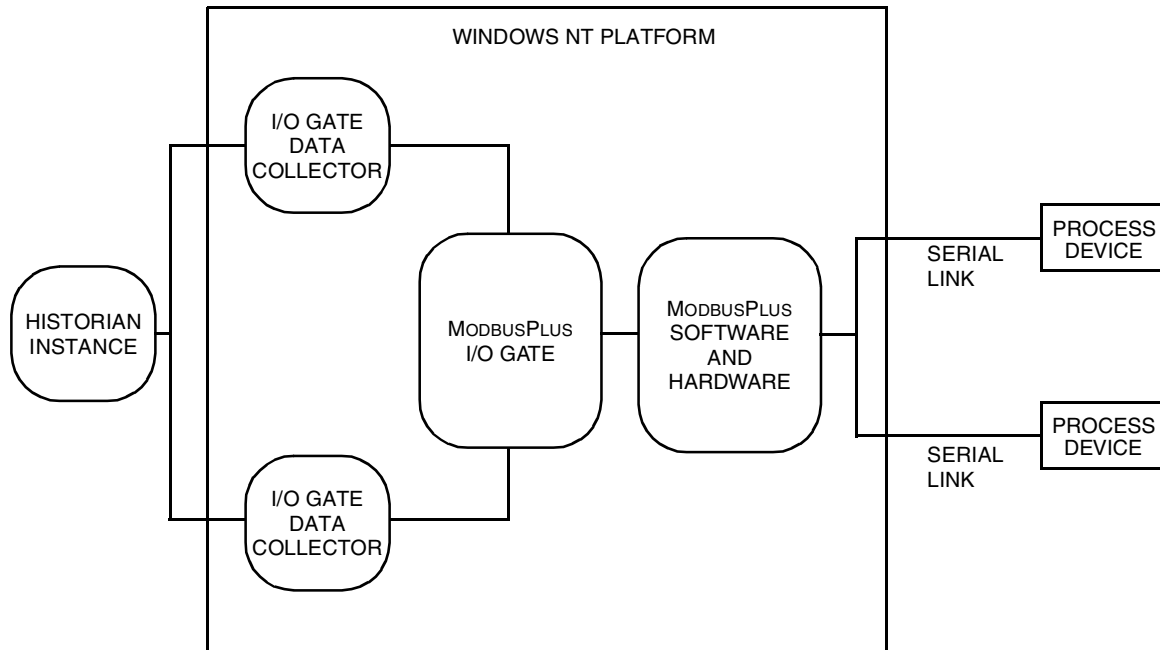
WINDOWS NT PLATFORM

I/O GATE DATA COLLECTOR

HISTORIAN INSTANCE

MODBUSPLUS I/O GATE

MODBUSPLUS SOFTWARE AND HARDWARE

SERIAL LINK

PROCESS DEVICE

SERIAL LINK

PROCESS DEVICE

I/O GATE DATA COLLECTOR